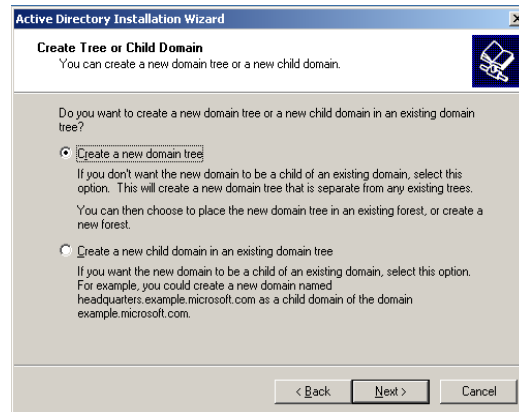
Active Directory Installation Wizard

Create Tree or Child Domain
You can create a new domain tree or a new child domain.

Do you want to create a new domain tree or a new child domain in an existing domain tree?

Create a new domain tree

If you don't want the new domain to be a child of an existing domain, select this option. This will create a new domain tree that is separate from any existing trees.

You can then choose to place the new domain tree in an existing forest, or create a new forest.

Create a new child domain in an existing domain tree

If you want the new domain to be a child of an existing domain, select this option. For example, you could create a new domain named headquarters.example.microsoft.com as a child domain of the domain example.microsoft.com.

< Back Next > Cancel